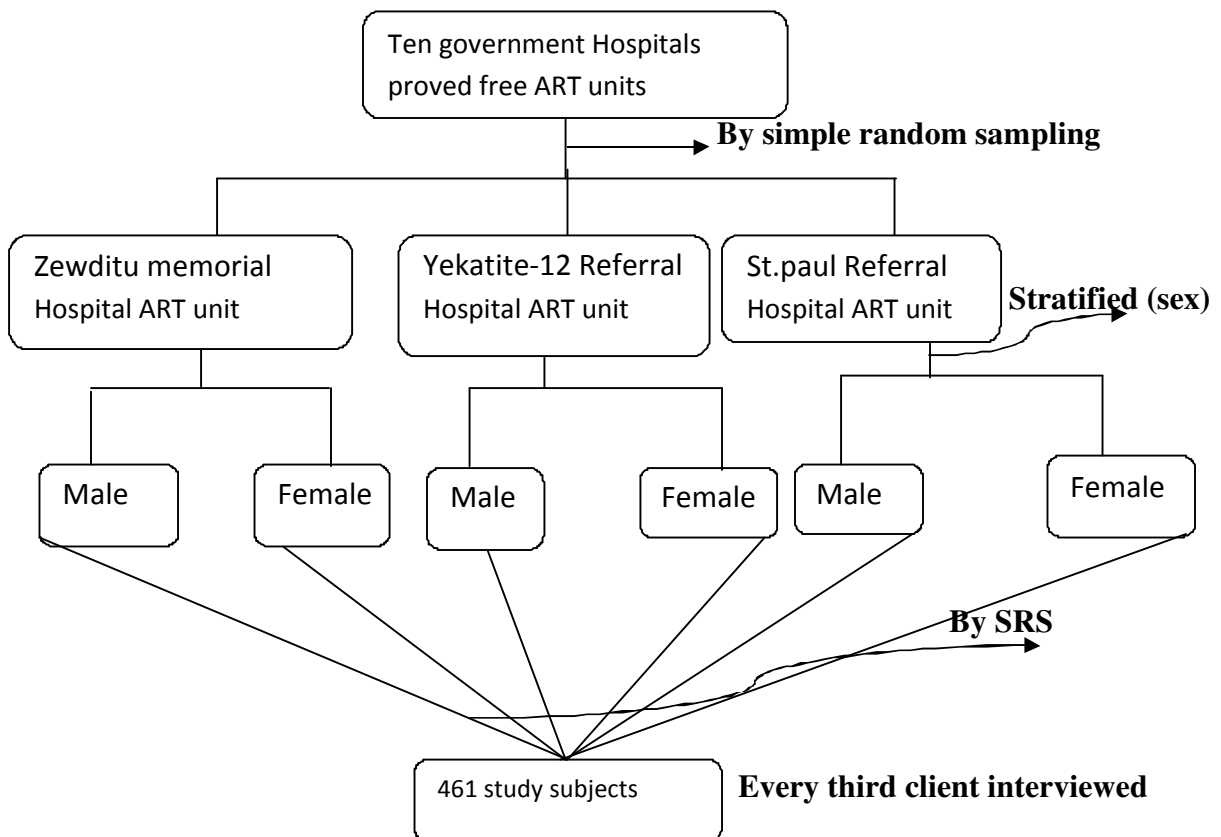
Ten government Hospitals proved free ART units

By simple random sampling

Zewditu memorial Hospital ART unit

Yekatite-12 Referral Hospital ART unit

St.paul Referral Hospital ART unit

Stratified (sex)

Male

Female

Male

Female

Male

Female

By SRS

461 study subjects

Every third client interviewed